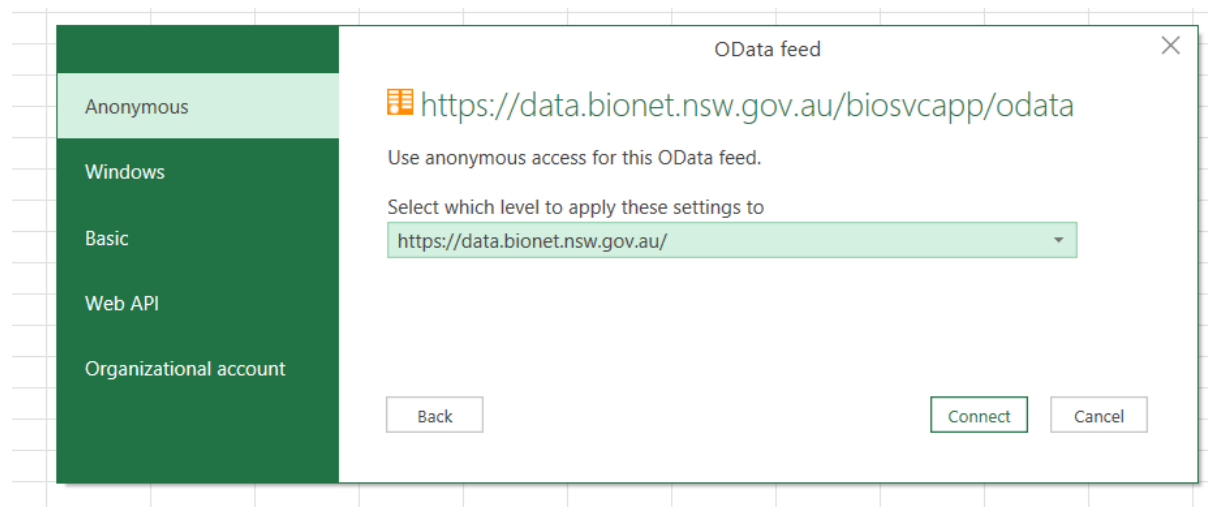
OData feed

Anonymous

Windows

Basic

Web API

Organizational account

https://data.bionet.nsw.gov.au/biosvcapp/odata

Use anonymous access for this OData feed.

Select which level to apply these settings to

https://data.bionet.nsw.gov.au/

Back

Connect

Cancel